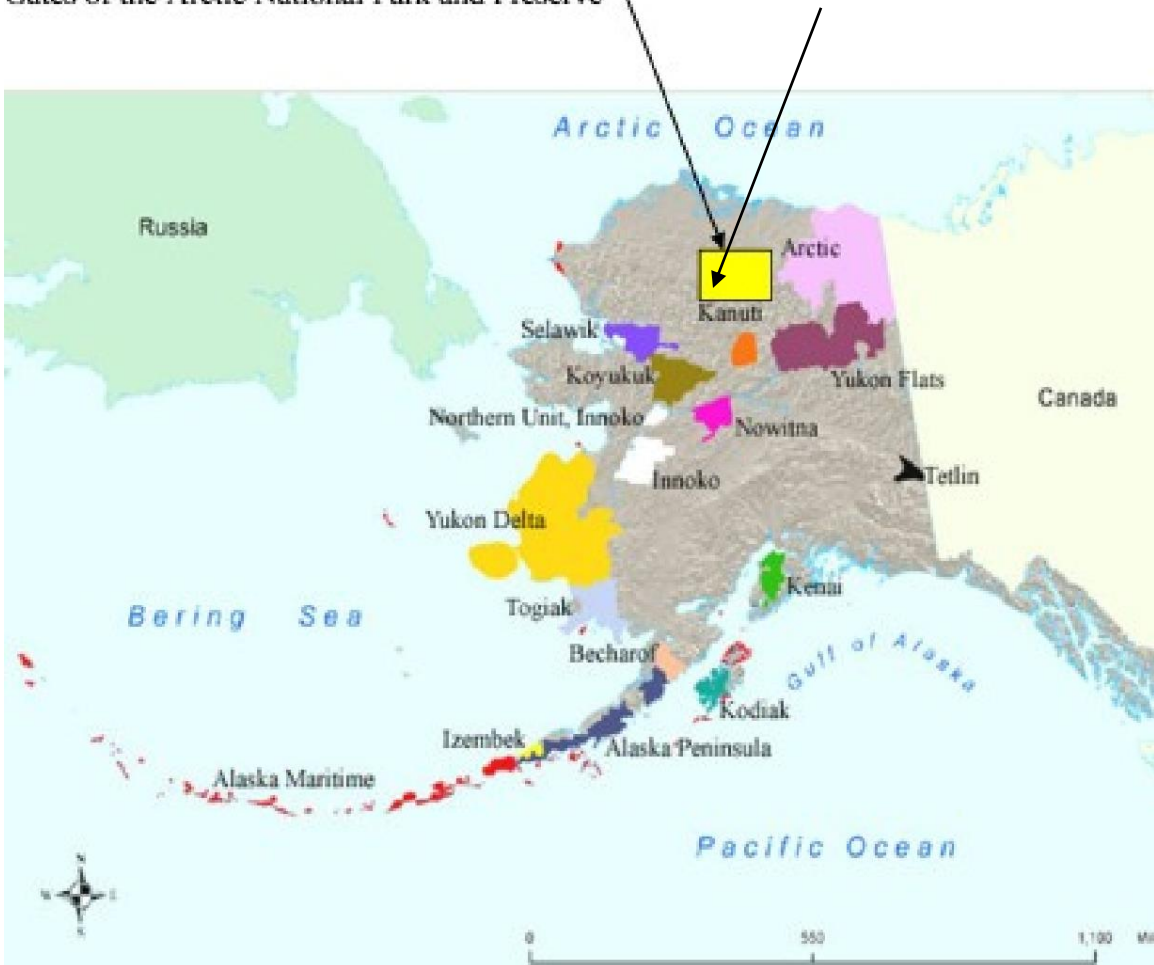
Gates of the Arctic National Park and Preserve

Arctic Ocean

Russia

Arctic

Kanuti

Selawik

Koyukuk

Yukon Flats

Canada

Northern Unit, Innoko

Nowitna

Innoko

Tetlin

Yukon Delta

Kenai

Bering Sea

Togiak

Gulf of Alaska

Becharof

Kodiak

Izembek

Alaska Peninsula

Alaska Maritime

Pacific Ocean

N

0

550

1,100 Mi